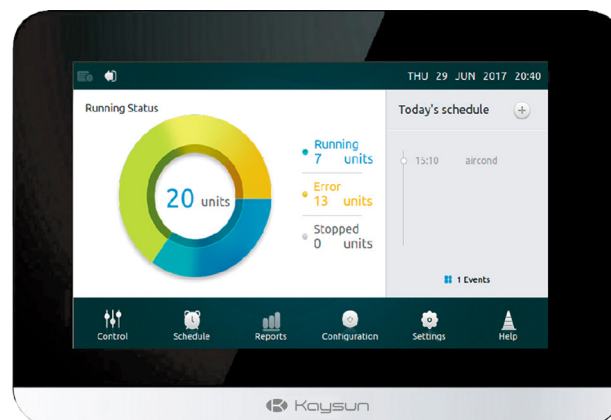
THU 29 JUN 2017 20:40

Running Status

20 units

Running
7 units

Error
13 units

Stopped
0 units

Today's schedule

+

15:10 aircond

1 Events

Control

Schedule

Reports

Configuration

Settings

Help

Kaysun